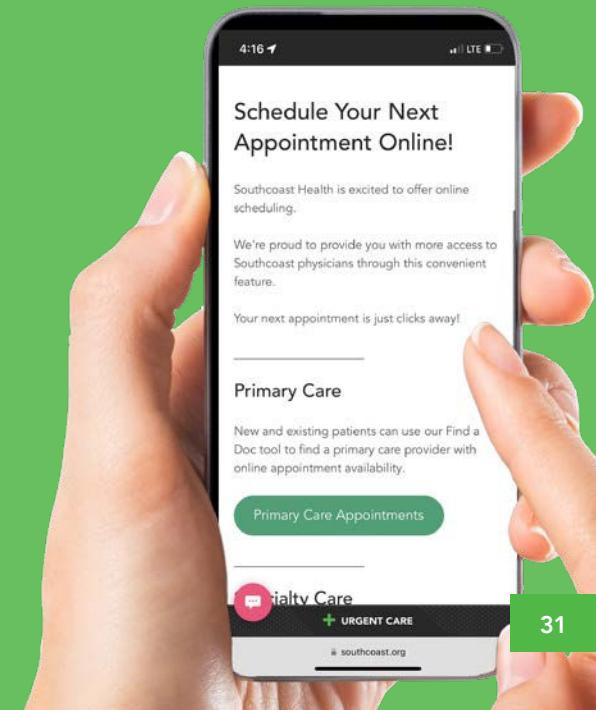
4:16

LTE

Schedule Your Next Appointment Online!

Southcoast Health is excited to offer online scheduling.

We're proud to provide you with more access to Southcoast physicians through this convenient feature.

Your next appointment is just clicks away!

Primary Care

New and existing patients can use our Find a Doc tool to find a primary care provider with online appointment availability.

Primary Care Appointments

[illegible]ialty Care

+ URGENT CARE

southcoast.org

31